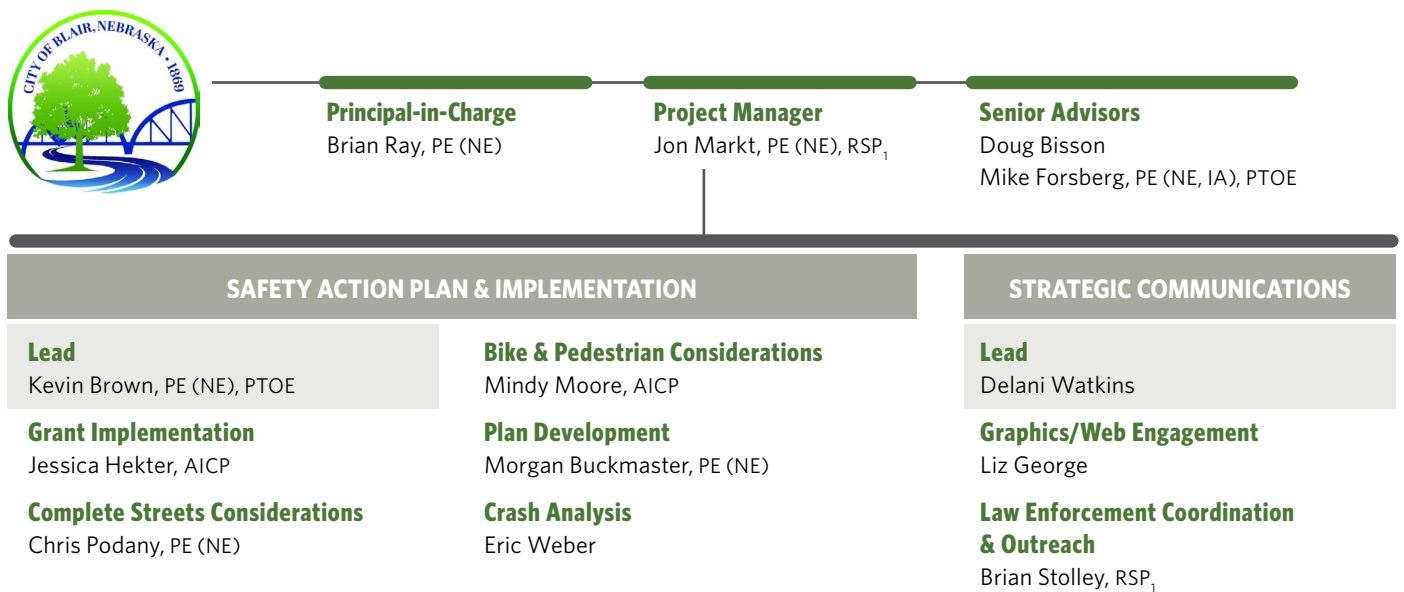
CITY OF BLAIR, NEBRASKA • 1869

Principal-in-Charge
Brian Ray, PE (NE)

Project Manager
Jon Markt, PE (NE), RSP$_1$

Senior Advisors
Doug Bisson
Mike Forsberg, PE (NE, IA), PTOE

SAFETY ACTION PLAN & IMPLEMENTATION

Lead
Kevin Brown, PE (NE), PTOE

Grant Implementation
Jessica Hekter, AICP

Complete Streets Considerations
Chris Podany, PE (NE)

Bike & Pedestrian Considerations
Mindy Moore, AICP

Plan Development
Morgan Buckmaster, PE (NE)

Crash Analysis
Eric Weber

STRATEGIC COMMUNICATIONS

Lead
Delani Watkins

Graphics/Web Engagement
Liz George

Law Enforcement Coordination & Outreach
Brian Stolley, RSP$_1$